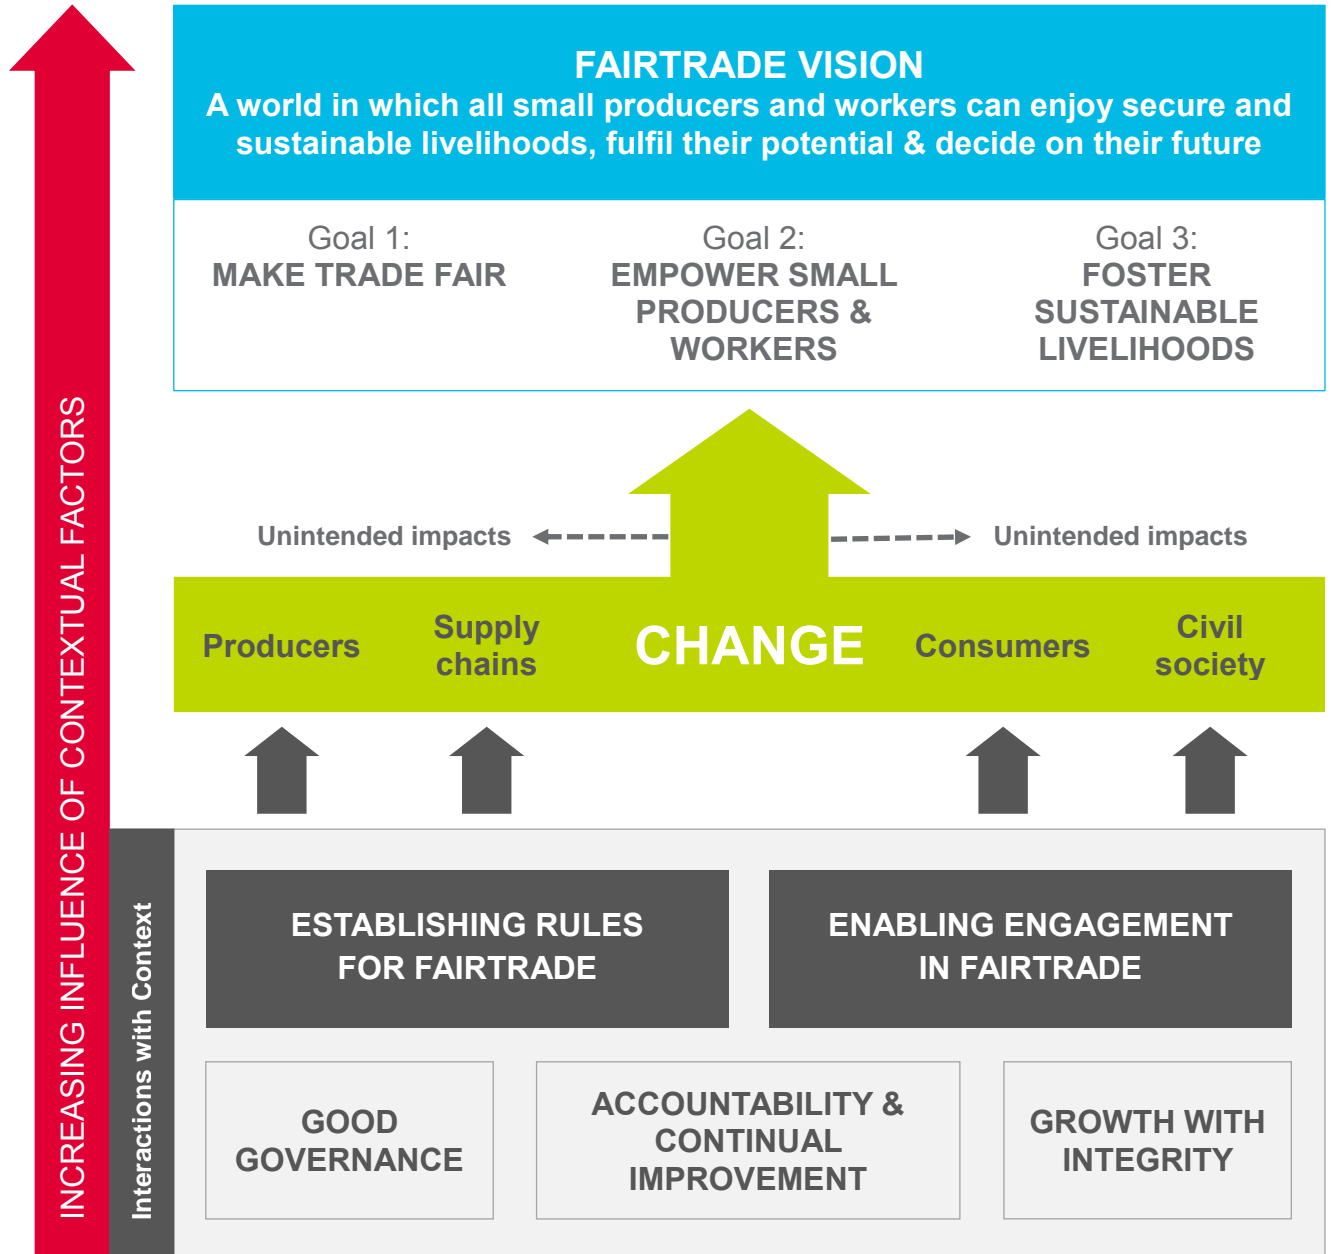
FAIRTRADE VISION
A world in which all small producers and workers can enjoy secure and sustainable livelihoods, fulfil their potential & decide on their future

Goal 1:
MAKE TRADE FAIR

Goal 2:
EMPOWER SMALL PRODUCERS & WORKERS

Goal 3:
FOSTER SUSTAINABLE LIVELIHOODS

Unintended impacts

Unintended impacts

Producers

Supply chains

CHANGE

Consumers

Civil society

INCREASING INFLUENCE OF CONTEXTUAL FACTORS

Interactions with Context

ESTABLISHING RULES FOR FAIRTRADE

ENABLING ENGAGEMENT IN FAIRTRADE

GOOD GOVERNANCE

ACCOUNTABILITY & CONTINUAL IMPROVEMENT

GROWTH WITH INTEGRITY